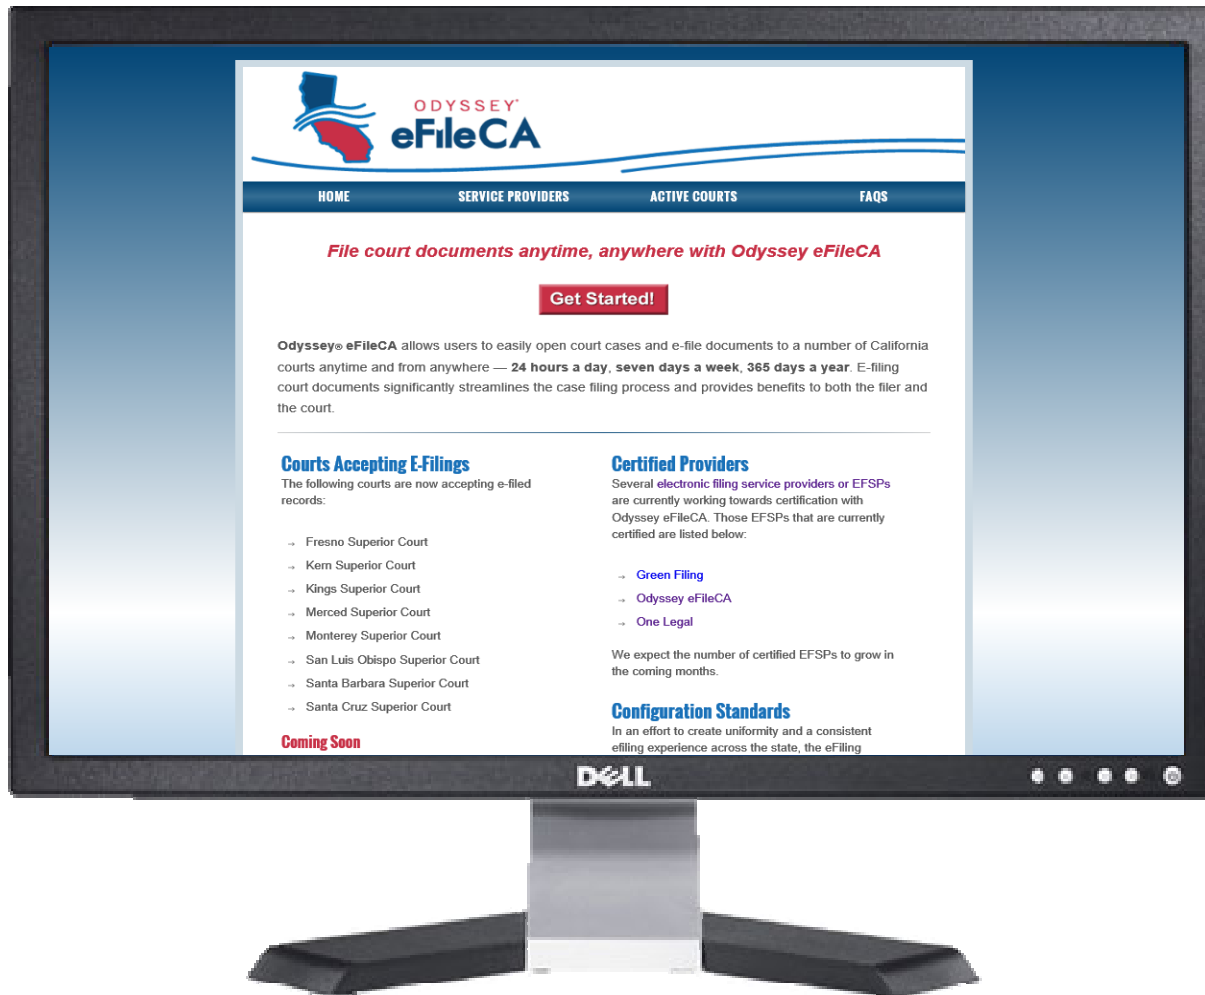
ODYSSEY®
eFileCA

HOME SERVICE PROVIDERS ACTIVE COURTS FAQS

File court documents anytime, anywhere with Odyssey eFileCA

Get Started!

Odyssey® eFileCA allows users to easily open court cases and e-file documents to a number of California courts anytime and from anywhere — 24 hours a day, seven days a week, 365 days a year. E-filing court documents significantly streamlines the case filing process and provides benefits to both the filer and the court.

Courts Accepting E-Filings
The following courts are now accepting e-filed records:

Fresno Superior Court
Kern Superior Court
Kings Superior Court
Merced Superior Court
Monterey Superior Court
San Luis Obispo Superior Court
Santa Barbara Superior Court
Santa Cruz Superior Court

Coming Soon

Certified Providers
Several electronic filing service providers or EFSPs are currently working towards certification with Odyssey eFileCA. Those EFSPs that are currently certified are listed below:

Green Filing
Odyssey eFileCA
One Legal

We expect the number of certified EFSPs to grow in the coming months.

Configuration Standards
In an effort to create uniformity and a consistent efiling experience across the state, the eFiling

DELL